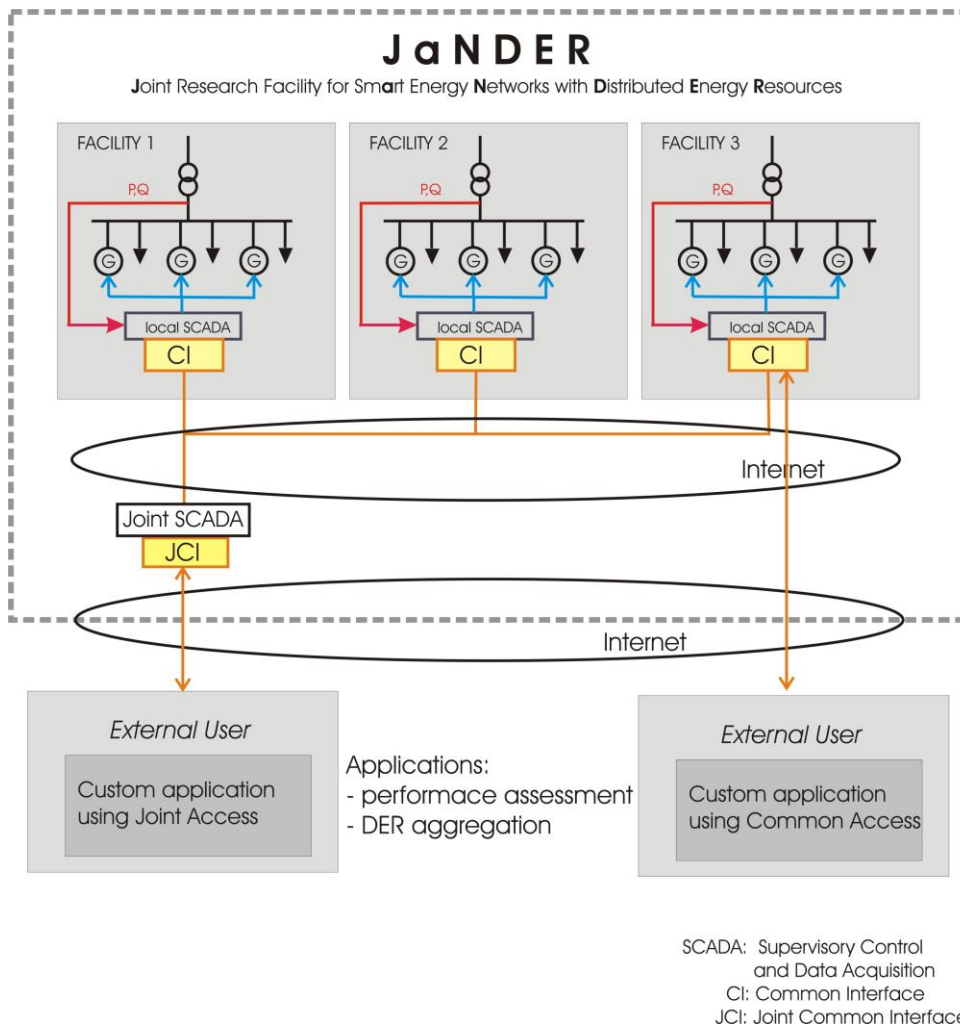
JaNDER

Joint Research Facility for Smart Energy Networks with Distributed Energy Resources

FACILITY 1

P,Q

G G G

local SCADA

CI

FACILITY 2

P,Q

G G G

local SCADA

CI

FACILITY 3

P,Q

G G G

local SCADA

CI

Internet

Joint SCADA

JCI

Internet

External User

Custom application using Joint Access

Applications:
- performace assessment
- DER aggregation

External User

Custom application using Common Access

SCADA: Supervisory Control and Data Acquisition
CI: Common Interface
JCI: Joint Common Interface